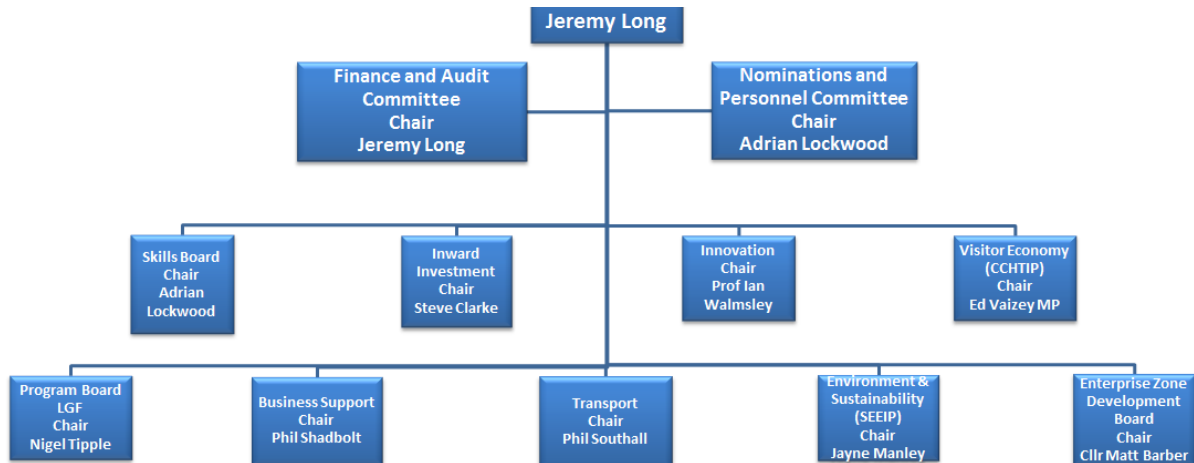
Jeremy Long

Finance and Audit Committee
Chair
Jeremy Long

Nominations and Personnel Committee
Chair
Adrian Lockwood

Skills Board
Chair
Adrian Lockwood

Inward Investment
Chair
Steve Clarke

Innovation
Chair
Prof Ian Walmsley

Visitor Economy (CCHTIP)
Chair
Ed Vaizey MP

Program Board LGF
Chair
Nigel Tipple

Business Support
Chair
Phil Shadbolt

Transport
Chair
Phil Southall

Environment & Sustainability (SEEIP)
Chair
Jayne Manley

Enterprise Zone Development Board
Chair
Cllr Matt Barber